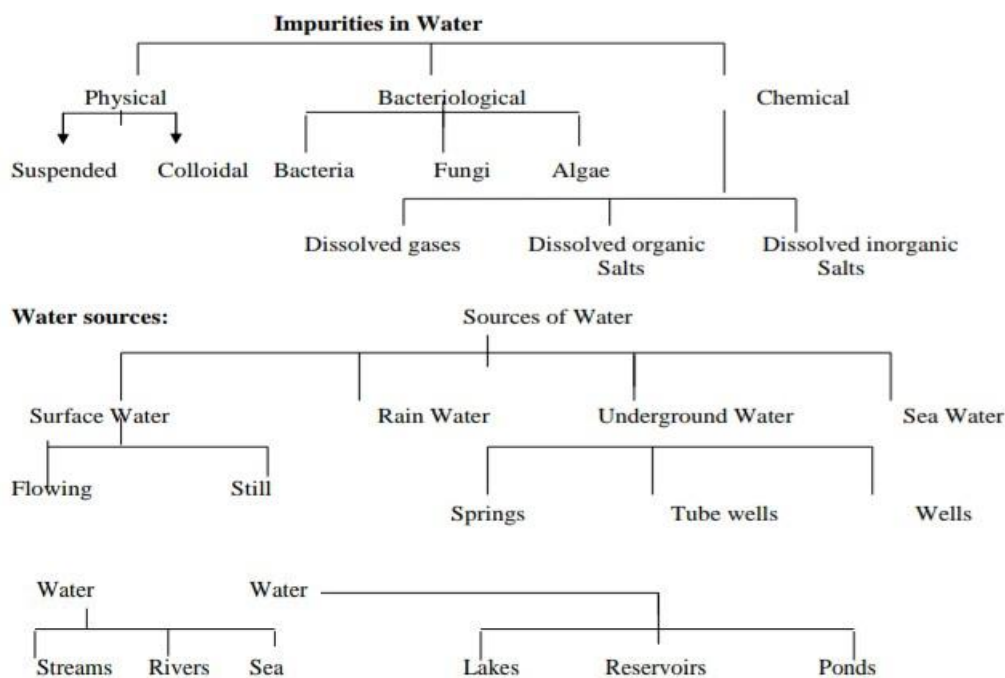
Impurities in Water

Physical

Suspended

Colloidal

Bacteriological

Bacteria

Fungi

Algae

Chemical

Dissolved gases

Dissolved organic Salts

Dissolved inorganic Salts

Water sources:

Sources of Water

Surface Water

Flowing

Still

Rain Water

Underground Water

Springs

Tube wells

Wells

Sea Water

Water

Streams

Rivers

Sea

Water

Lakes

Reservoirs

Ponds